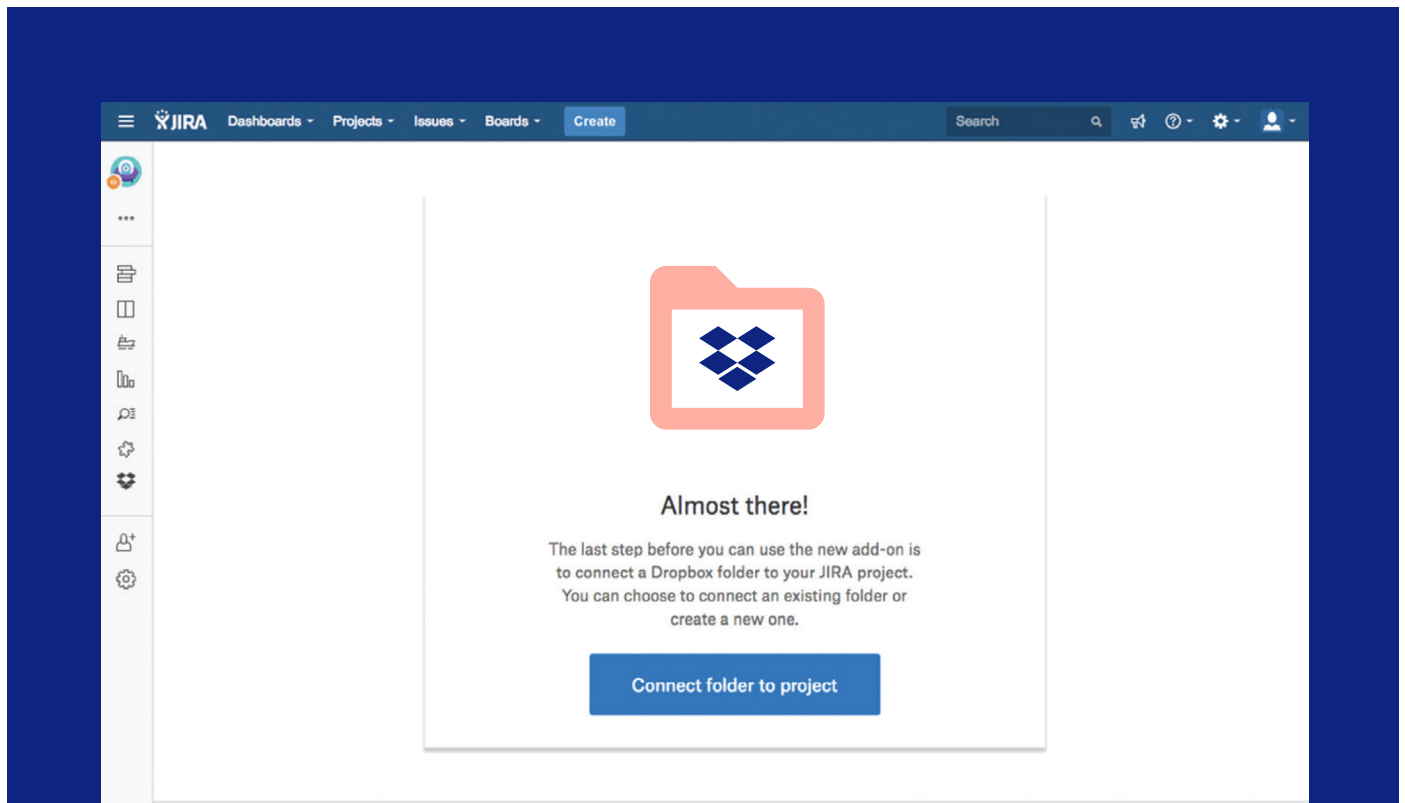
JIRA Dashboards Projects Issues Boards Create

Search

Almost there!

The last step before you can use the new add-on is to connect a Dropbox folder to your JIRA project. You can choose to connect an existing folder or create a new one.

Connect folder to project